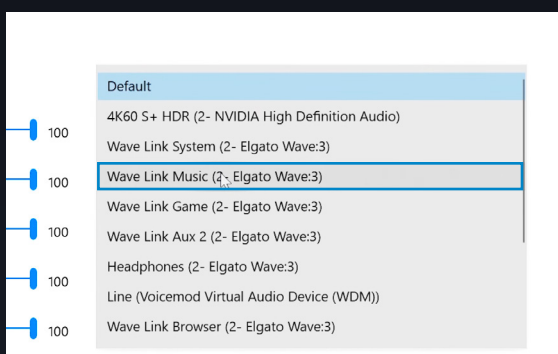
Default
4K60 S+ HDR (2- NVIDIA High Definition Audio)
Wave Link System (2- Elgato Wave:3)
Wave Link Music (2- Elgato Wave:3)
Wave Link Game (2- Elgato Wave:3)
Wave Link Aux 2 (2- Elgato Wave:3)
Headphones (2- Elgato Wave:3)
Line (Voicemod Virtual Audio Device (WDM))
Wave Link Browser (2- Elgato Wave:3)

100
100
100
100
100